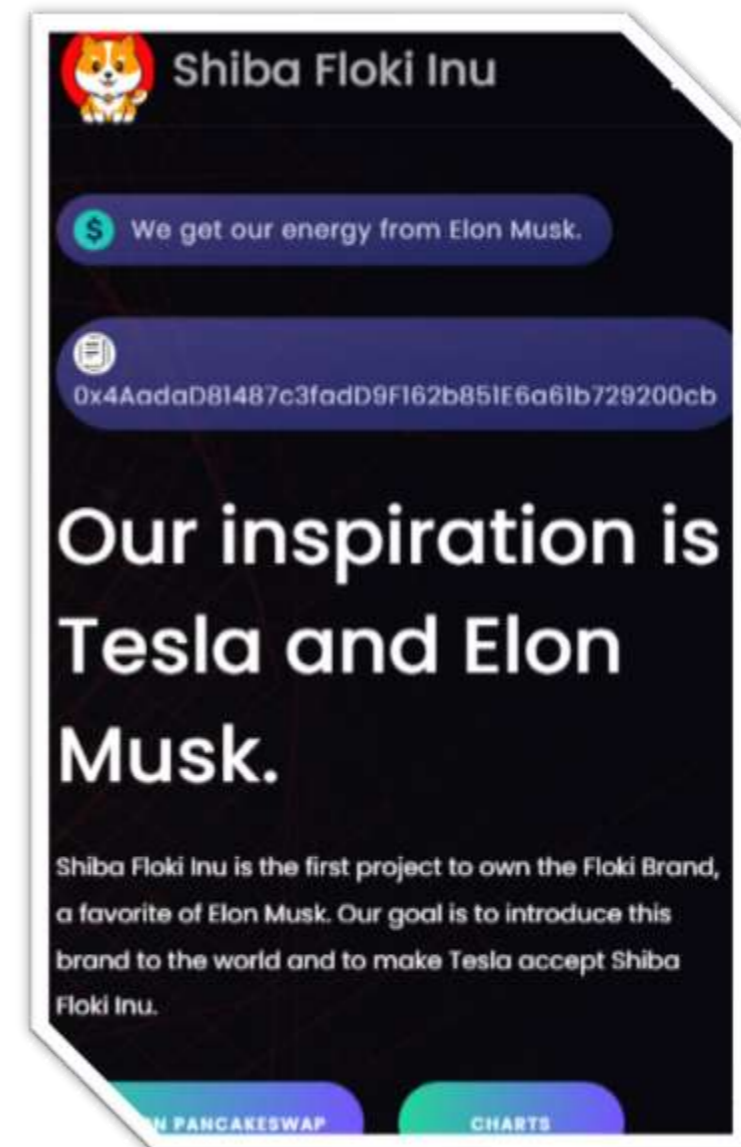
Shiba Floki Inu

We get our energy from Elon Musk.

0x4AadaD81487c3fadD9F162b851E6a61b729200cb

Our inspiration is Tesla and Elon Musk.

Shiba Floki Inu is the first project to own the Floki Brand, a favorite of Elon Musk. Our goal is to introduce this brand to the world and to make Tesla accept Shiba Floki Inu.

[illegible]N PANCAKESWAP

CHARTS